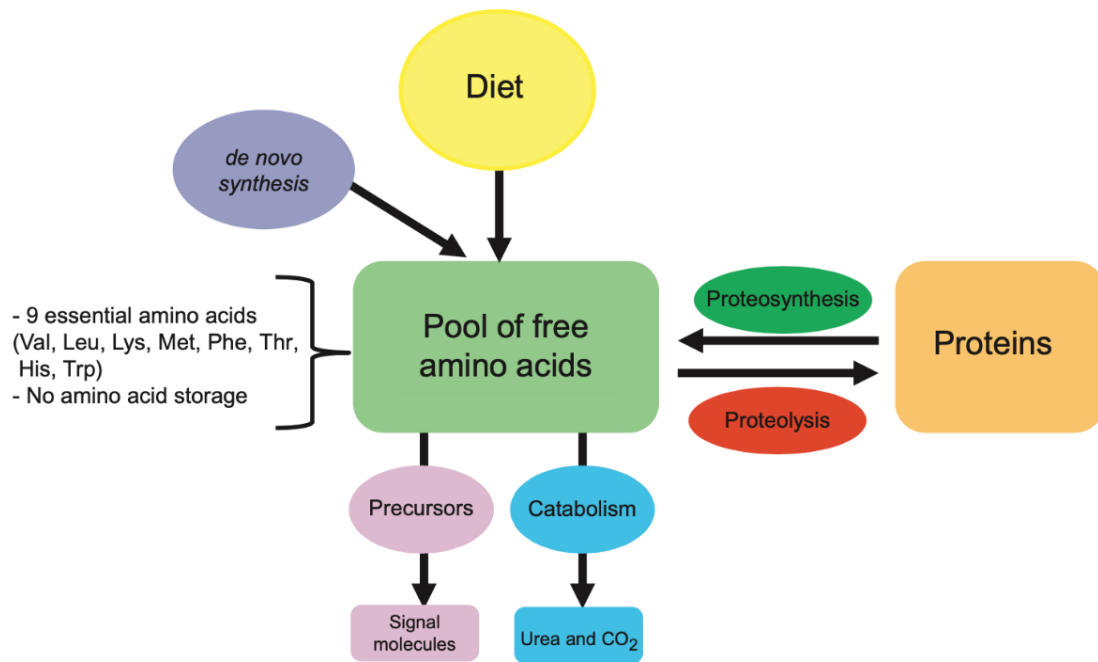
Diet

de novo synthesis

- 9 essential amino acids (Val, Leu, Lys, Met, Phe, Thr, His, Trp)
- No amino acid storage

Pool of free amino acids

Proteosynthesis

Proteins

Proteolysis

Precursors

Catabolism

Signal molecules

Urea and $CO_2$